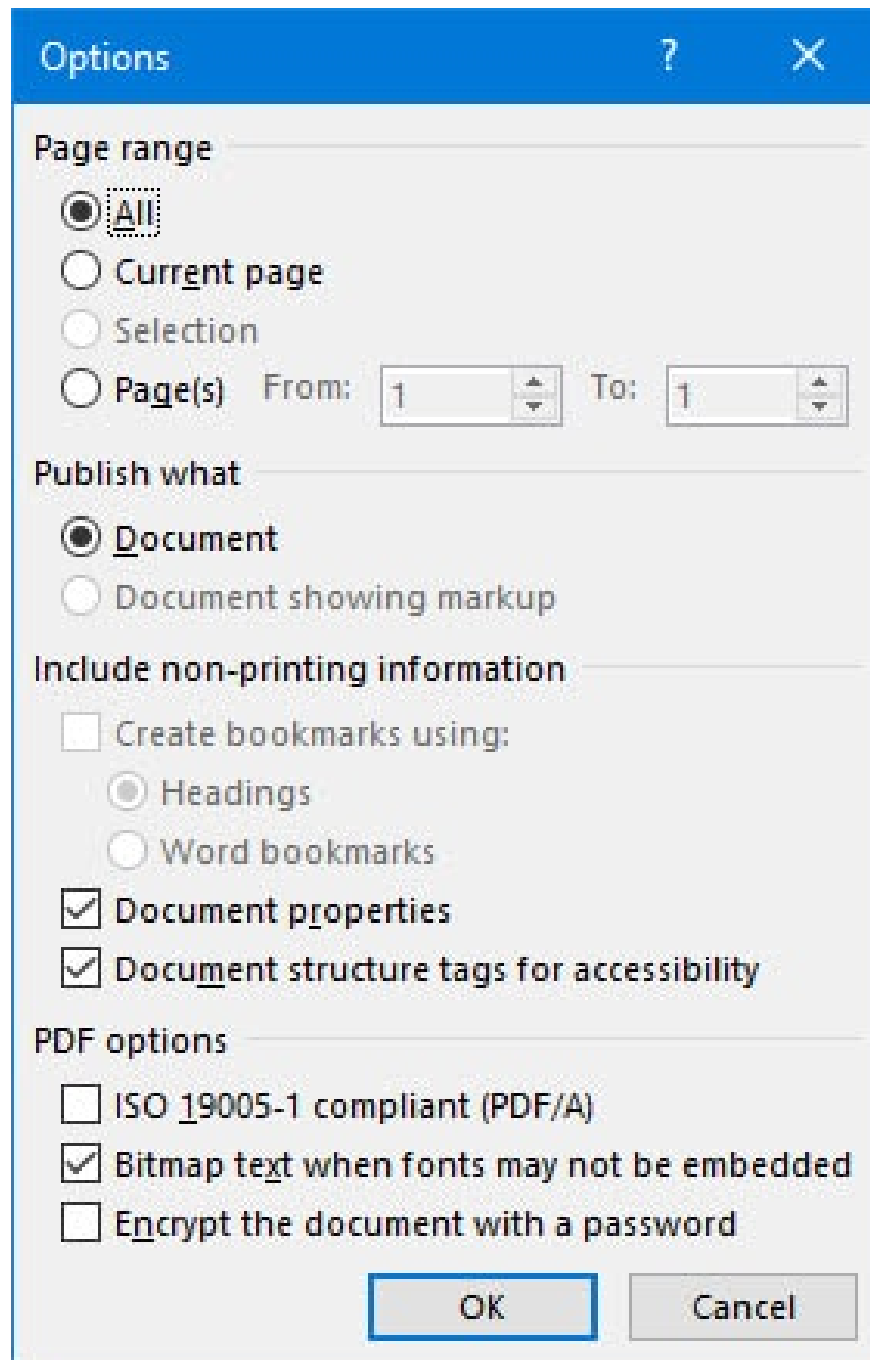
Options ? X

Page range

All

Current page

Selection

Page(s) From: 1 To: 1

Publish what

Document

Document showing markup

Include non-printing information

Create bookmarks using:

Headings

Word bookmarks

Document properties

Document structure tags for accessibility

PDF options

ISO 19005-1 compliant (PDF/A)

Bitmap text when fonts may not be embedded

Encrypt the document with a password

OK Cancel